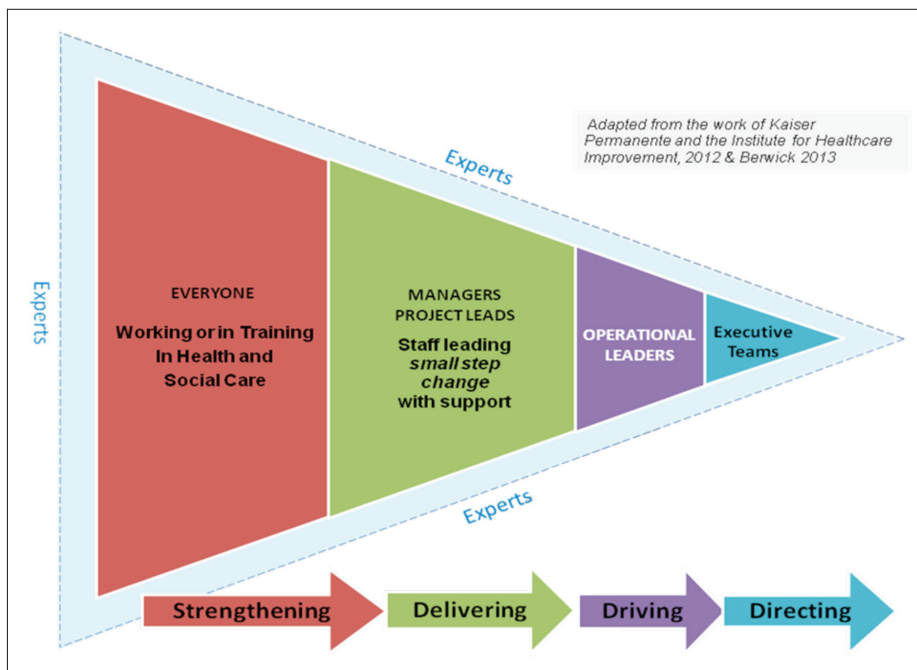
Adapted from the work of Kaiser Permanente and the Institute for Healthcare Improvement, 2012 & Berwick 2013

Experts

Experts

Experts

EVERYONE

Working or in Training In Health and Social Care

MANAGERS
PROJECT LEADS

Staff leading *small step change* with support

OPERATIONAL LEADERS

Executive Teams

Strengthening

Delivering

Driving

Directing